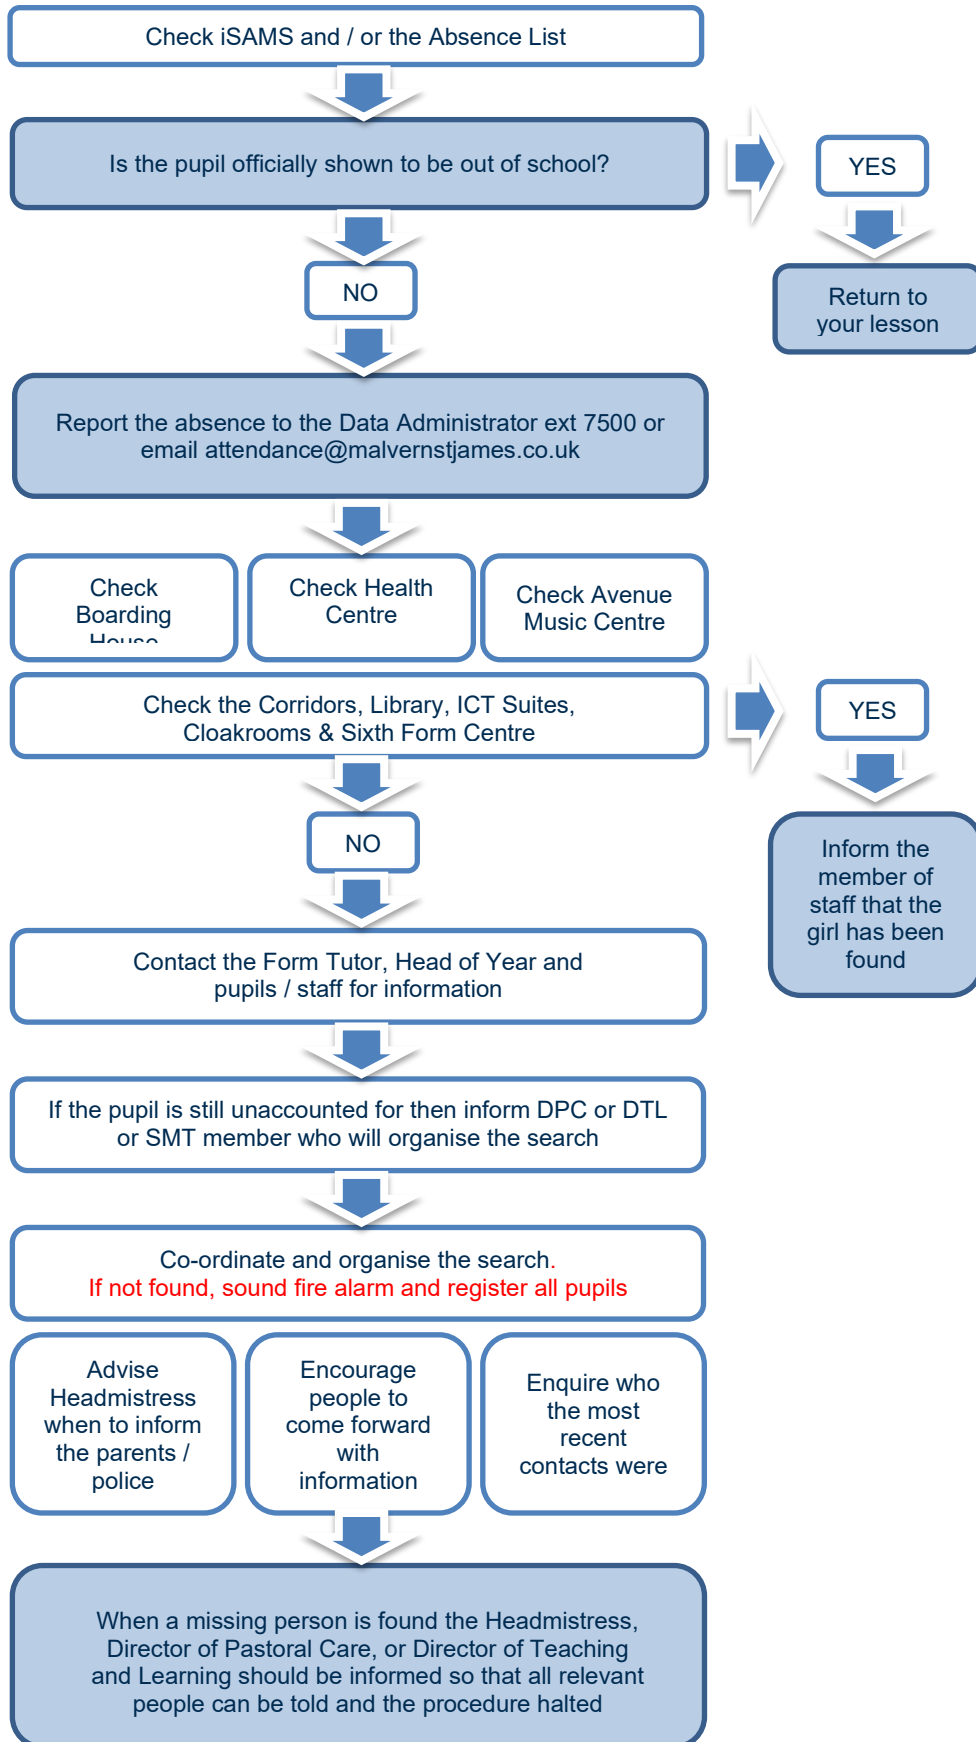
Check iSAMS and / or the Absence List

Is the pupil officially shown to be out of school?

YES

Return to your lesson

NO

Report the absence to the Data Administrator ext 7500 or email attendance@malvernstjames.co.uk

Check Boarding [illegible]

Check Health Centre

Check Avenue Music Centre

Check the Corridors, Library, ICT Suites, Cloakrooms & Sixth Form Centre

YES

Inform the member of staff that the girl has been found

NO

Contact the Form Tutor, Head of Year and pupils / staff for information

If the pupil is still unaccounted for then inform DPC or DTL or SMT member who will organise the search

Co-ordinate and organise the search.
If not found, sound fire alarm and register all pupils

Advise Headmistress when to inform the parents / police

Encourage people to come forward with information

Enquire who the most recent contacts were

When a missing person is found the Headmistress, Director of Pastoral Care, or Director of Teaching and Learning should be informed so that all relevant people can be told and the procedure halted